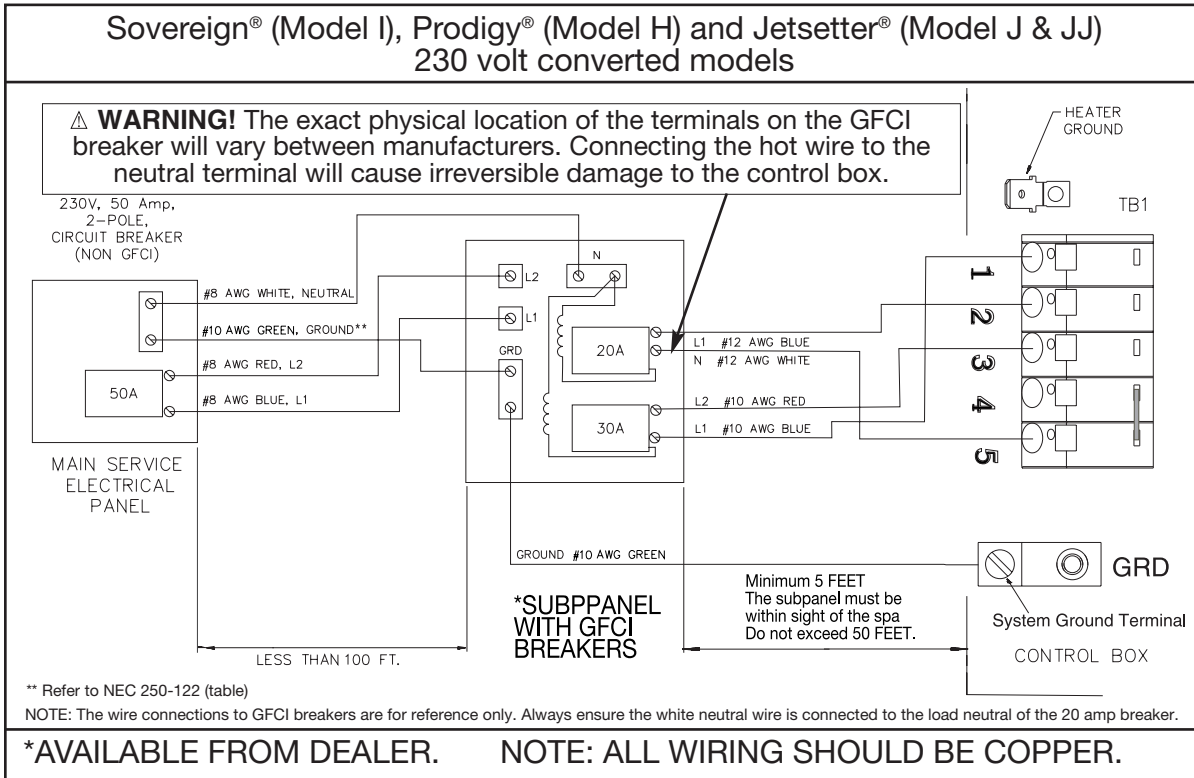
Sovereign® (Model I), Prodigy® (Model H) and Jetsetter® (Model J & JJ)
230 volt converted models

⚠ WARNING! The exact physical location of the terminals on the GFCI breaker will vary between manufacturers. Connecting the hot wire to the neutral terminal will cause irreversible damage to the control box.

HEATER GROUND

TB1

230V, 50 Amp, 2-POLE, CIRCUIT BREAKER (NON GFCI)

#8 AWG WHITE, NEUTRAL
#10 AWG GREEN, GROUND**
#8 AWG RED, L2
#8 AWG BLUE, L1

50A

L2
N
L1
GRD

20A
30A

L1 #12 AWG BLUE
N #12 AWG WHITE
L2 #10 AWG RED
L1 #10 AWG BLUE

1
2
3
4
5

MAIN SERVICE ELECTRICAL PANEL

GROUND #10 AWG GREEN

GRD

Minimum 5 FEET
The subpanel must be within sight of the spa
Do not exceed 50 FEET.

*SUBPPANEL WITH GFCI BREAKERS

System Ground Terminal

LESS THAN 100 FT.

CONTROL BOX

** Refer to NEC 250-122 (table)

NOTE: The wire connections to GFCI breakers are for reference only. Always ensure the white neutral wire is connected to the load neutral of the 20 amp breaker.

*AVAILABLE FROM DEALER. NOTE: ALL WIRING SHOULD BE COPPER.